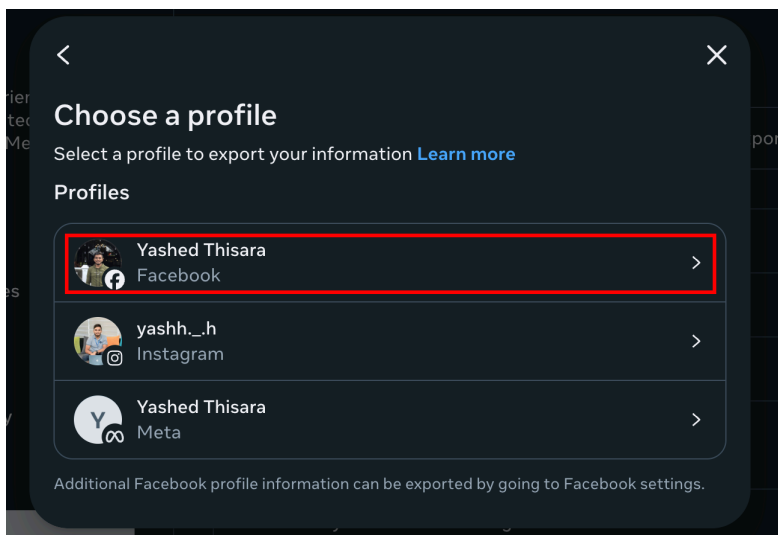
Choose a profile

Select a profile to export your information Learn more

Profiles

Yashed Thisara
Facebook

yashh._.h
Instagram

Y
Yashed Thisara
Meta

Additional Facebook profile information can be exported by going to Facebook settings.